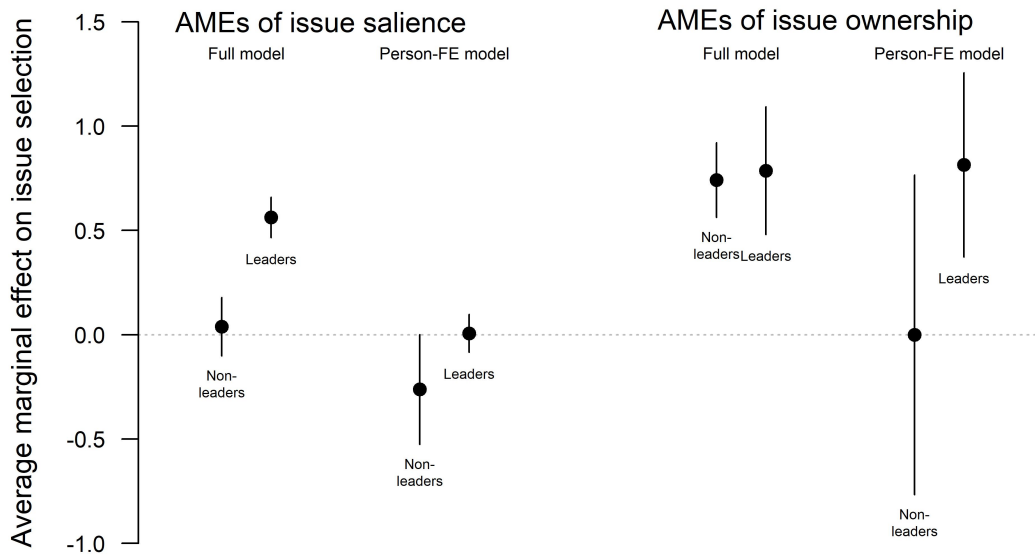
Average marginal effect on issue selection

1.5
1.0
0.5
0.0
-0.5
-1.0

AMEs of issue salience

Full model

Person-FE model

Leaders

Non-leaders

Leaders

Non-leaders

AMEs of issue ownership

Full model

Person-FE model

Non-leaders

Leaders

Leaders

Non-leaders